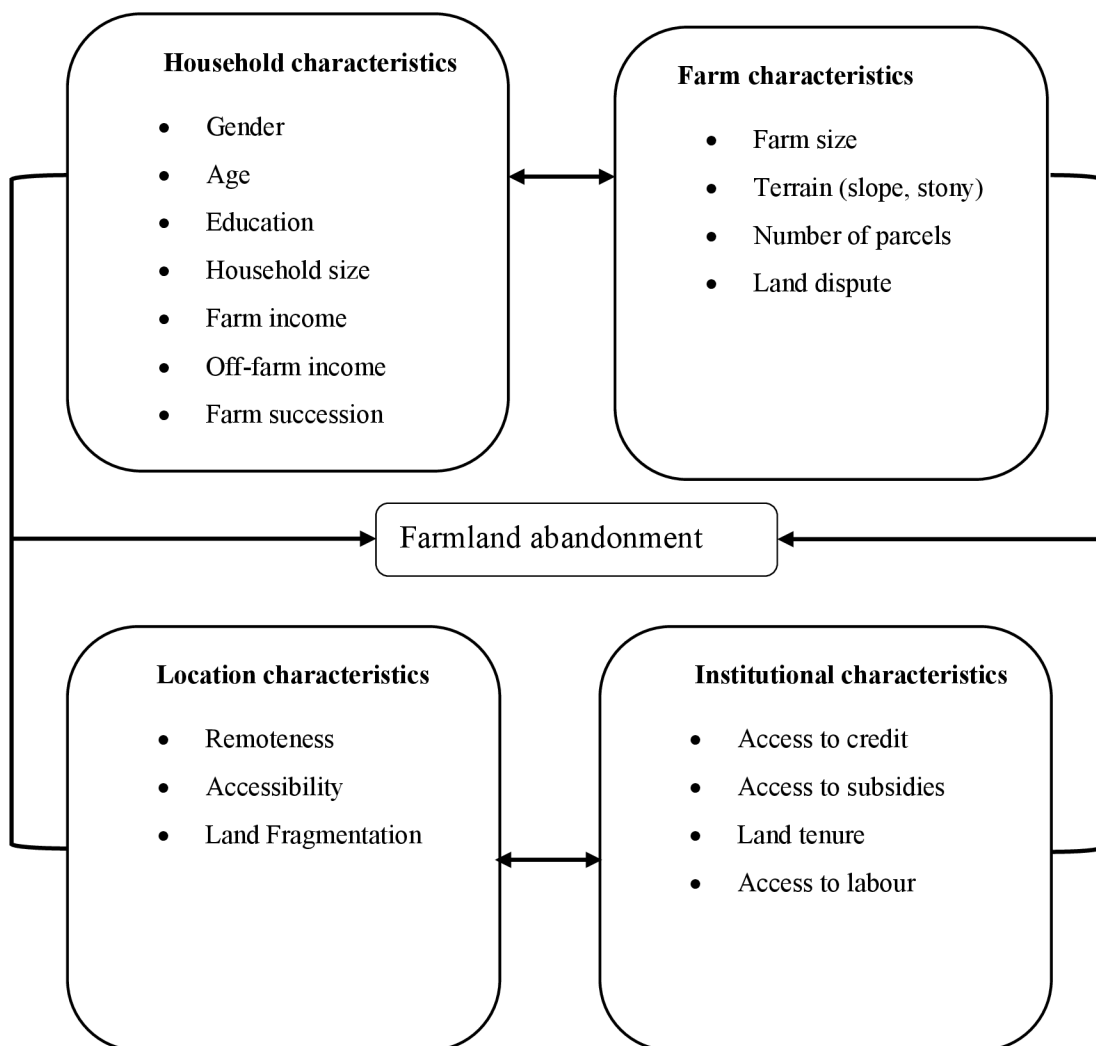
**Household characteristics**

- Gender
- Age
- Education
- Household size
- Farm income
- Off-farm income
- Farm succession

**Farm characteristics**

- Farm size
- Terrain (slope, stony)
- Number of parcels
- Land dispute

Farmland abandonment

**Location characteristics**

- Remoteness
- Accessibility
- Land Fragmentation

**Institutional characteristics**

- Access to credit
- Access to subsidies
- Land tenure
- Access to labour